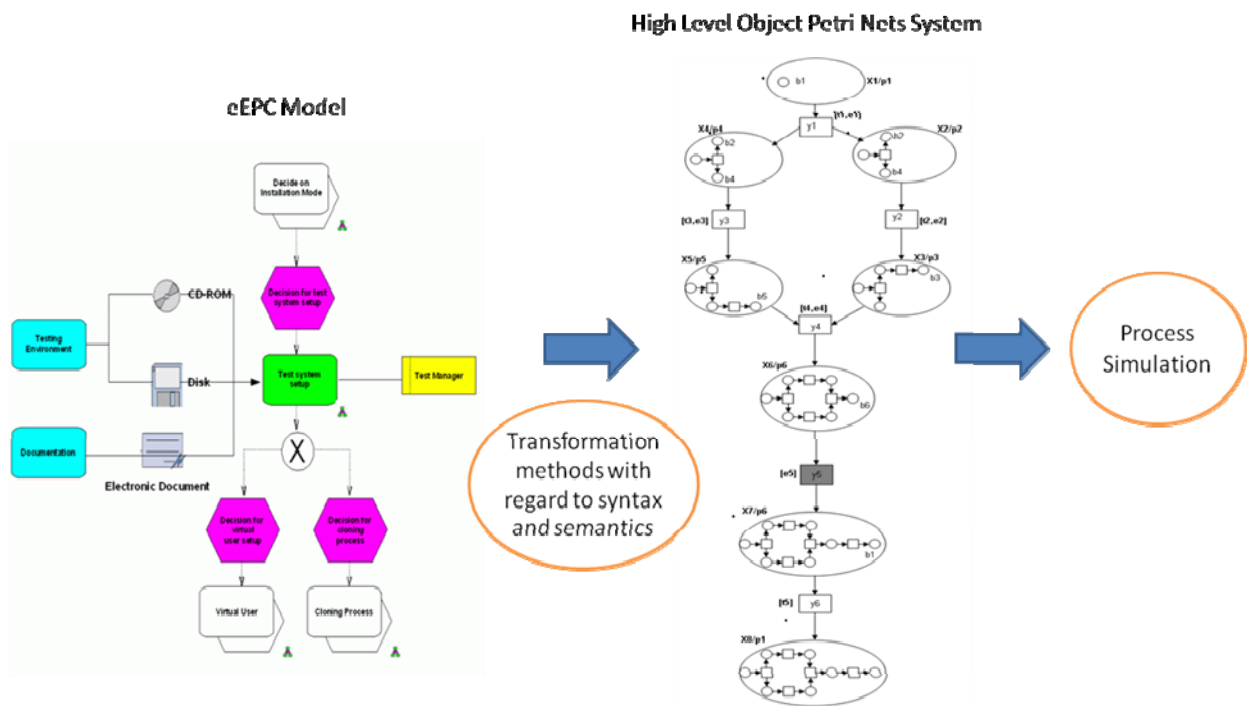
eEPC Model

Decide on Installation Mode

Decision for test system setup

CD-ROM

Testing Environment

Disk

Test system setup

Test Manager

Documentation

Electronic Document

X

Decision for virtual user setup

Decision for cloning process

Virtual User

Cloning Process

Transformation methods with regard to syntax and semantics

High Level Object Petri Nets System

b1

X1/p1

[t1,e1]

y1

X4/p4

X2/p2

b2

b2

b4

b4

[t3,e3]

y3

y2

[t2,e2]

X5/p5

X3/p3

b5

b3

[t4,e4]

y4

X6/p6

b6

[e5]

y5

X7/p6

b1

[t5]

y6

X8/p1

Process Simulation